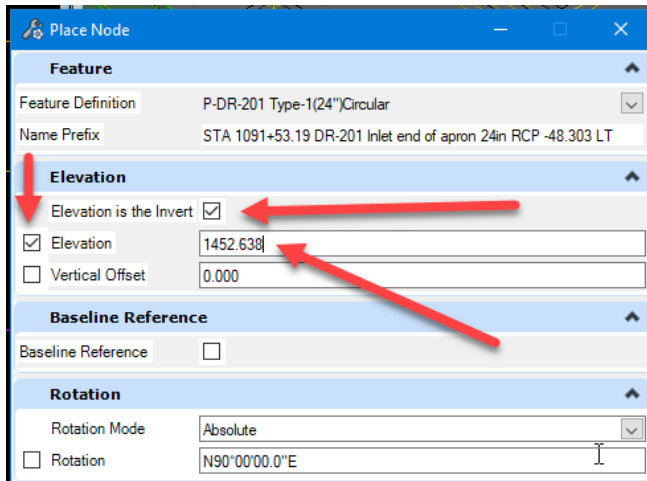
Place Node

Feature

| Feature Definition | P-DR-201 Type-1(24")Circular |
|---|---|
| Name Prefix | STA 1091+53.19 DR-201 Inlet end of apron 24in RCP -48.303 LT |

Elevation

| Elevation is the Invert | ☑ |
|---|---|
| ☑ Elevation | 1452.638 |
| ☐ Vertical Offset | 0.000 |

Baseline Reference

| Baseline Reference | ☐ |
|---|---|

Rotation

| Rotation Mode | Absolute |
|---|---|
| ☐ Rotation | N90°00'00.0"E |